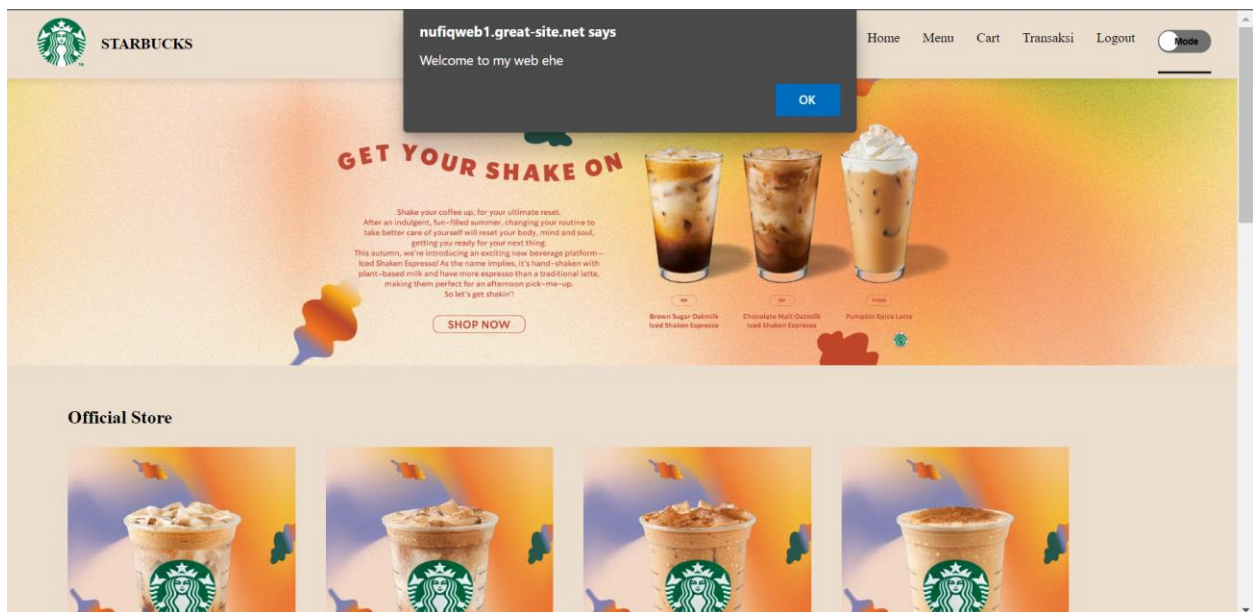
STARBUCKS

nufiqweb1.great-site.net says

Welcome to my web ehe

OK

Home Menu Cart Transaksi Logout Mode

GET YOUR SHAKE ON

Shake your coffee up, for your ultimate reset. After an indulgent, fun-filled summer, changing your routine to take better care of yourself will reset your body, mind and soul, getting you ready for your next thing. This autumn, we're introducing an exciting new beverage platform– Iced Shaken Espresso! As the name implies, it's hand-shaken with plant-based milk and have more espresso than a traditional latte, making them perfect for an afternoon pick-me-up. So let's get shakin'!

SHOP NOW

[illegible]
Brown Sugar Oatmilk Iced Shaken Espresso

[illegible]
Chocolate Malt Oatmilk Iced Shaken Espresso

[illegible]
Pumpkin Spice Latte

Official Store